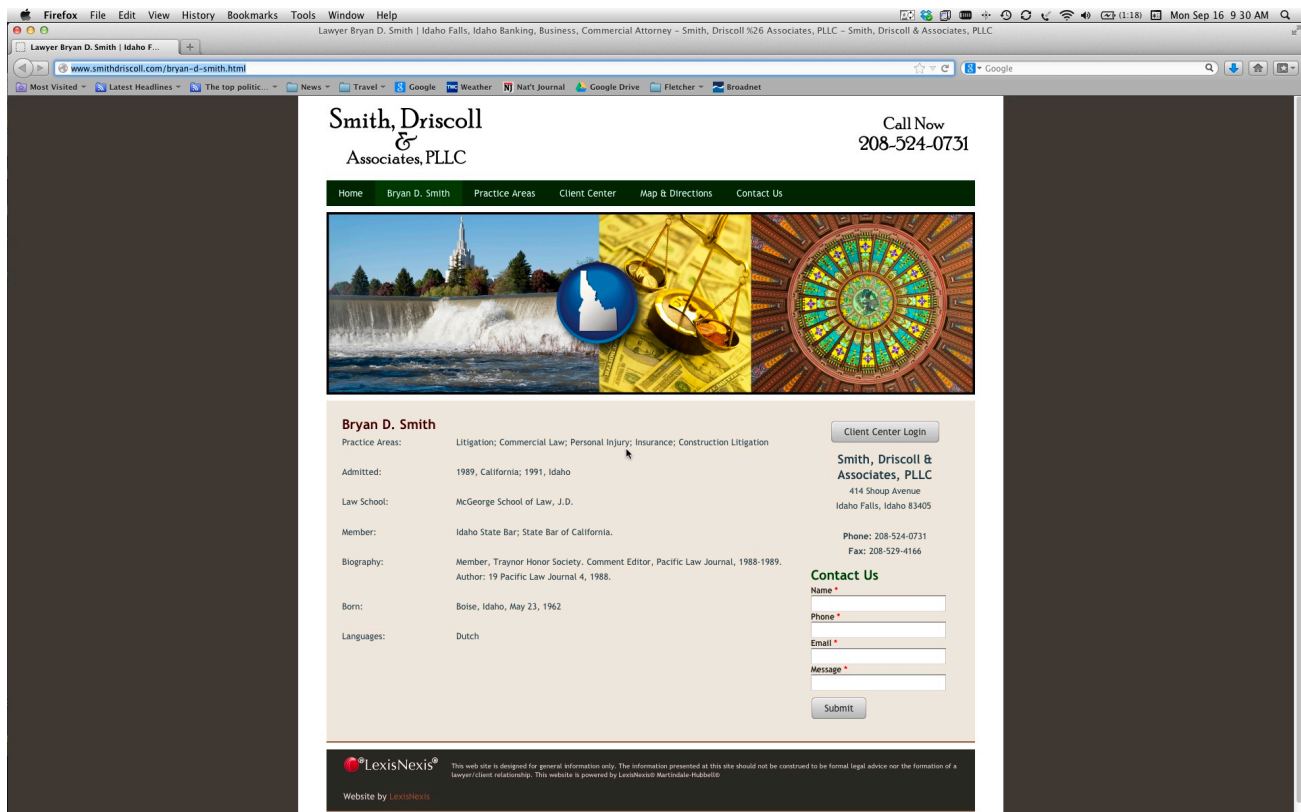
Firefox File Edit View History Bookmarks Tools Window Help
(1:18) Mon Sep 16 9 30 AM
Lawyer Bryan D. Smith | Idaho Falls, Idaho Banking, Business, Commercial Attorney – Smith, Driscoll %26 Associates, PLLC – Smith, Driscoll & Associates, PLLC
Lawyer Bryan D. Smith | Idaho F...
www.smithdriscoll.com/bryan-d-smith.html
Google
Most Visited Latest Headlines The top politic... News Travel Google Weather Nat'l Journal Google Drive Fletcher Broadnet

Smith, Driscoll & Associates, PLLC

Call Now
208-524-0731

Home Bryan D. Smith Practice Areas Client Center Map & Directions Contact Us

Bryan D. Smith

| | |
|---|---|
| Practice Areas: | Litigation; Commercial Law; Personal Injury; Insurance; Construction Litigation |
| Admitted: | 1989, California; 1991, Idaho |
| Law School: | McGeorge School of Law, J.D. |
| Member: | Idaho State Bar; State Bar of California. |
| Biography: | Member, Traynor Honor Society. Comment Editor, Pacific Law Journal, 1988-1989. Author: 19 Pacific Law Journal 4, 1988. |
| Born: | Boise, Idaho, May 23, 1962 |
| Languages: | Dutch |

Client Center Login

Smith, Driscoll & Associates, PLLC
414 Shoup Avenue
Idaho Falls, Idaho 83405

Phone: 208-524-0731
Fax: 208-529-4166

Contact Us
Name *
Phone *
Email *
Message *
Submit

LexisNexis®

This web site is designed for general information only. The information presented at this site should not be construed to be formal legal advice nor the formation of a lawyer/client relationship. This website is powered by LexisNexis® Martindale-Hubbell®

Website by LexisNexis